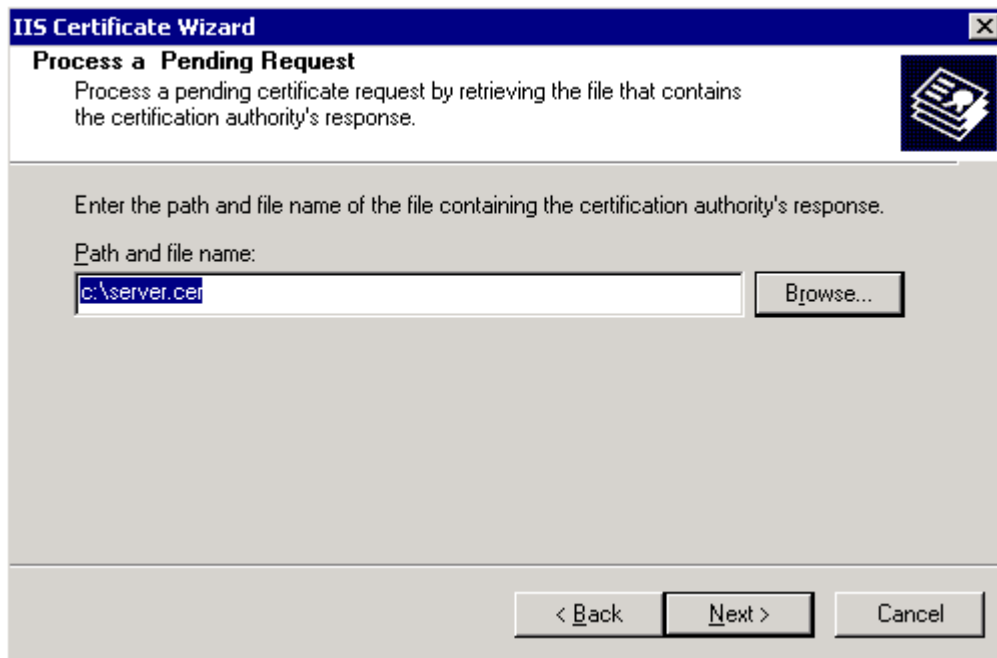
IIS Certificate Wizard

Process a  Pending Request

Process a pending certificate request by retrieving the file that contains the certification authority's response.

Enter the path and file name of the file containing the certification authority's response.

Path and file name:

c:\server.cer

Browse...

< Back

Next >

Cancel